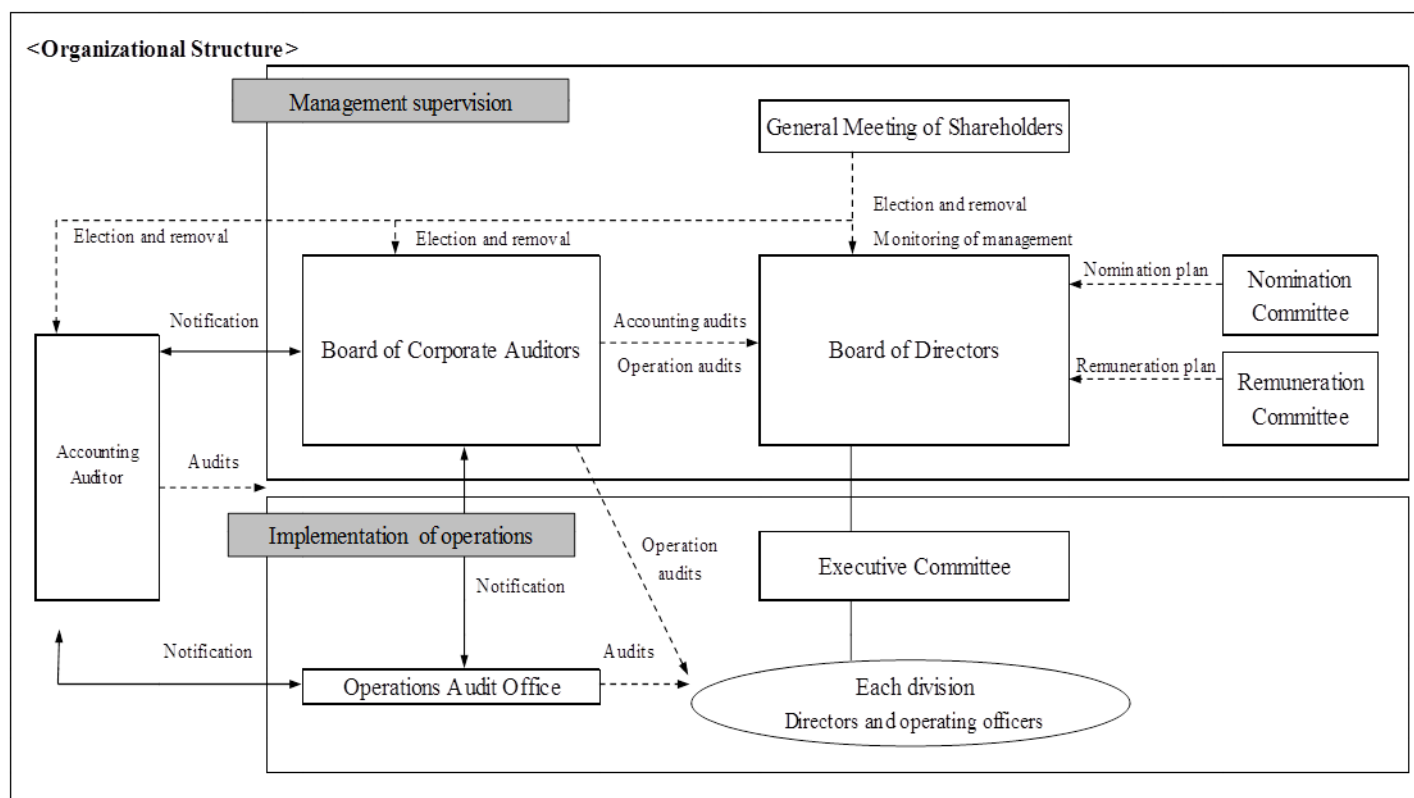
<Organizational Structure>

Management supervision

General Meeting of Shareholders

Election and removal

Monitoring of management

Election and removal

Election and removal

Nomination plan

Nomination Committee

Notification

Board of Corporate Auditors

Accounting audits

Operation audits

Board of Directors

Remuneration plan

Remuneration Committee

Accounting Auditor

Audits

Implementation of operations

Operation audits

Executive Committee

Notification

Notification

Audits

Operations Audit Office

Each division

Directors and operating officers